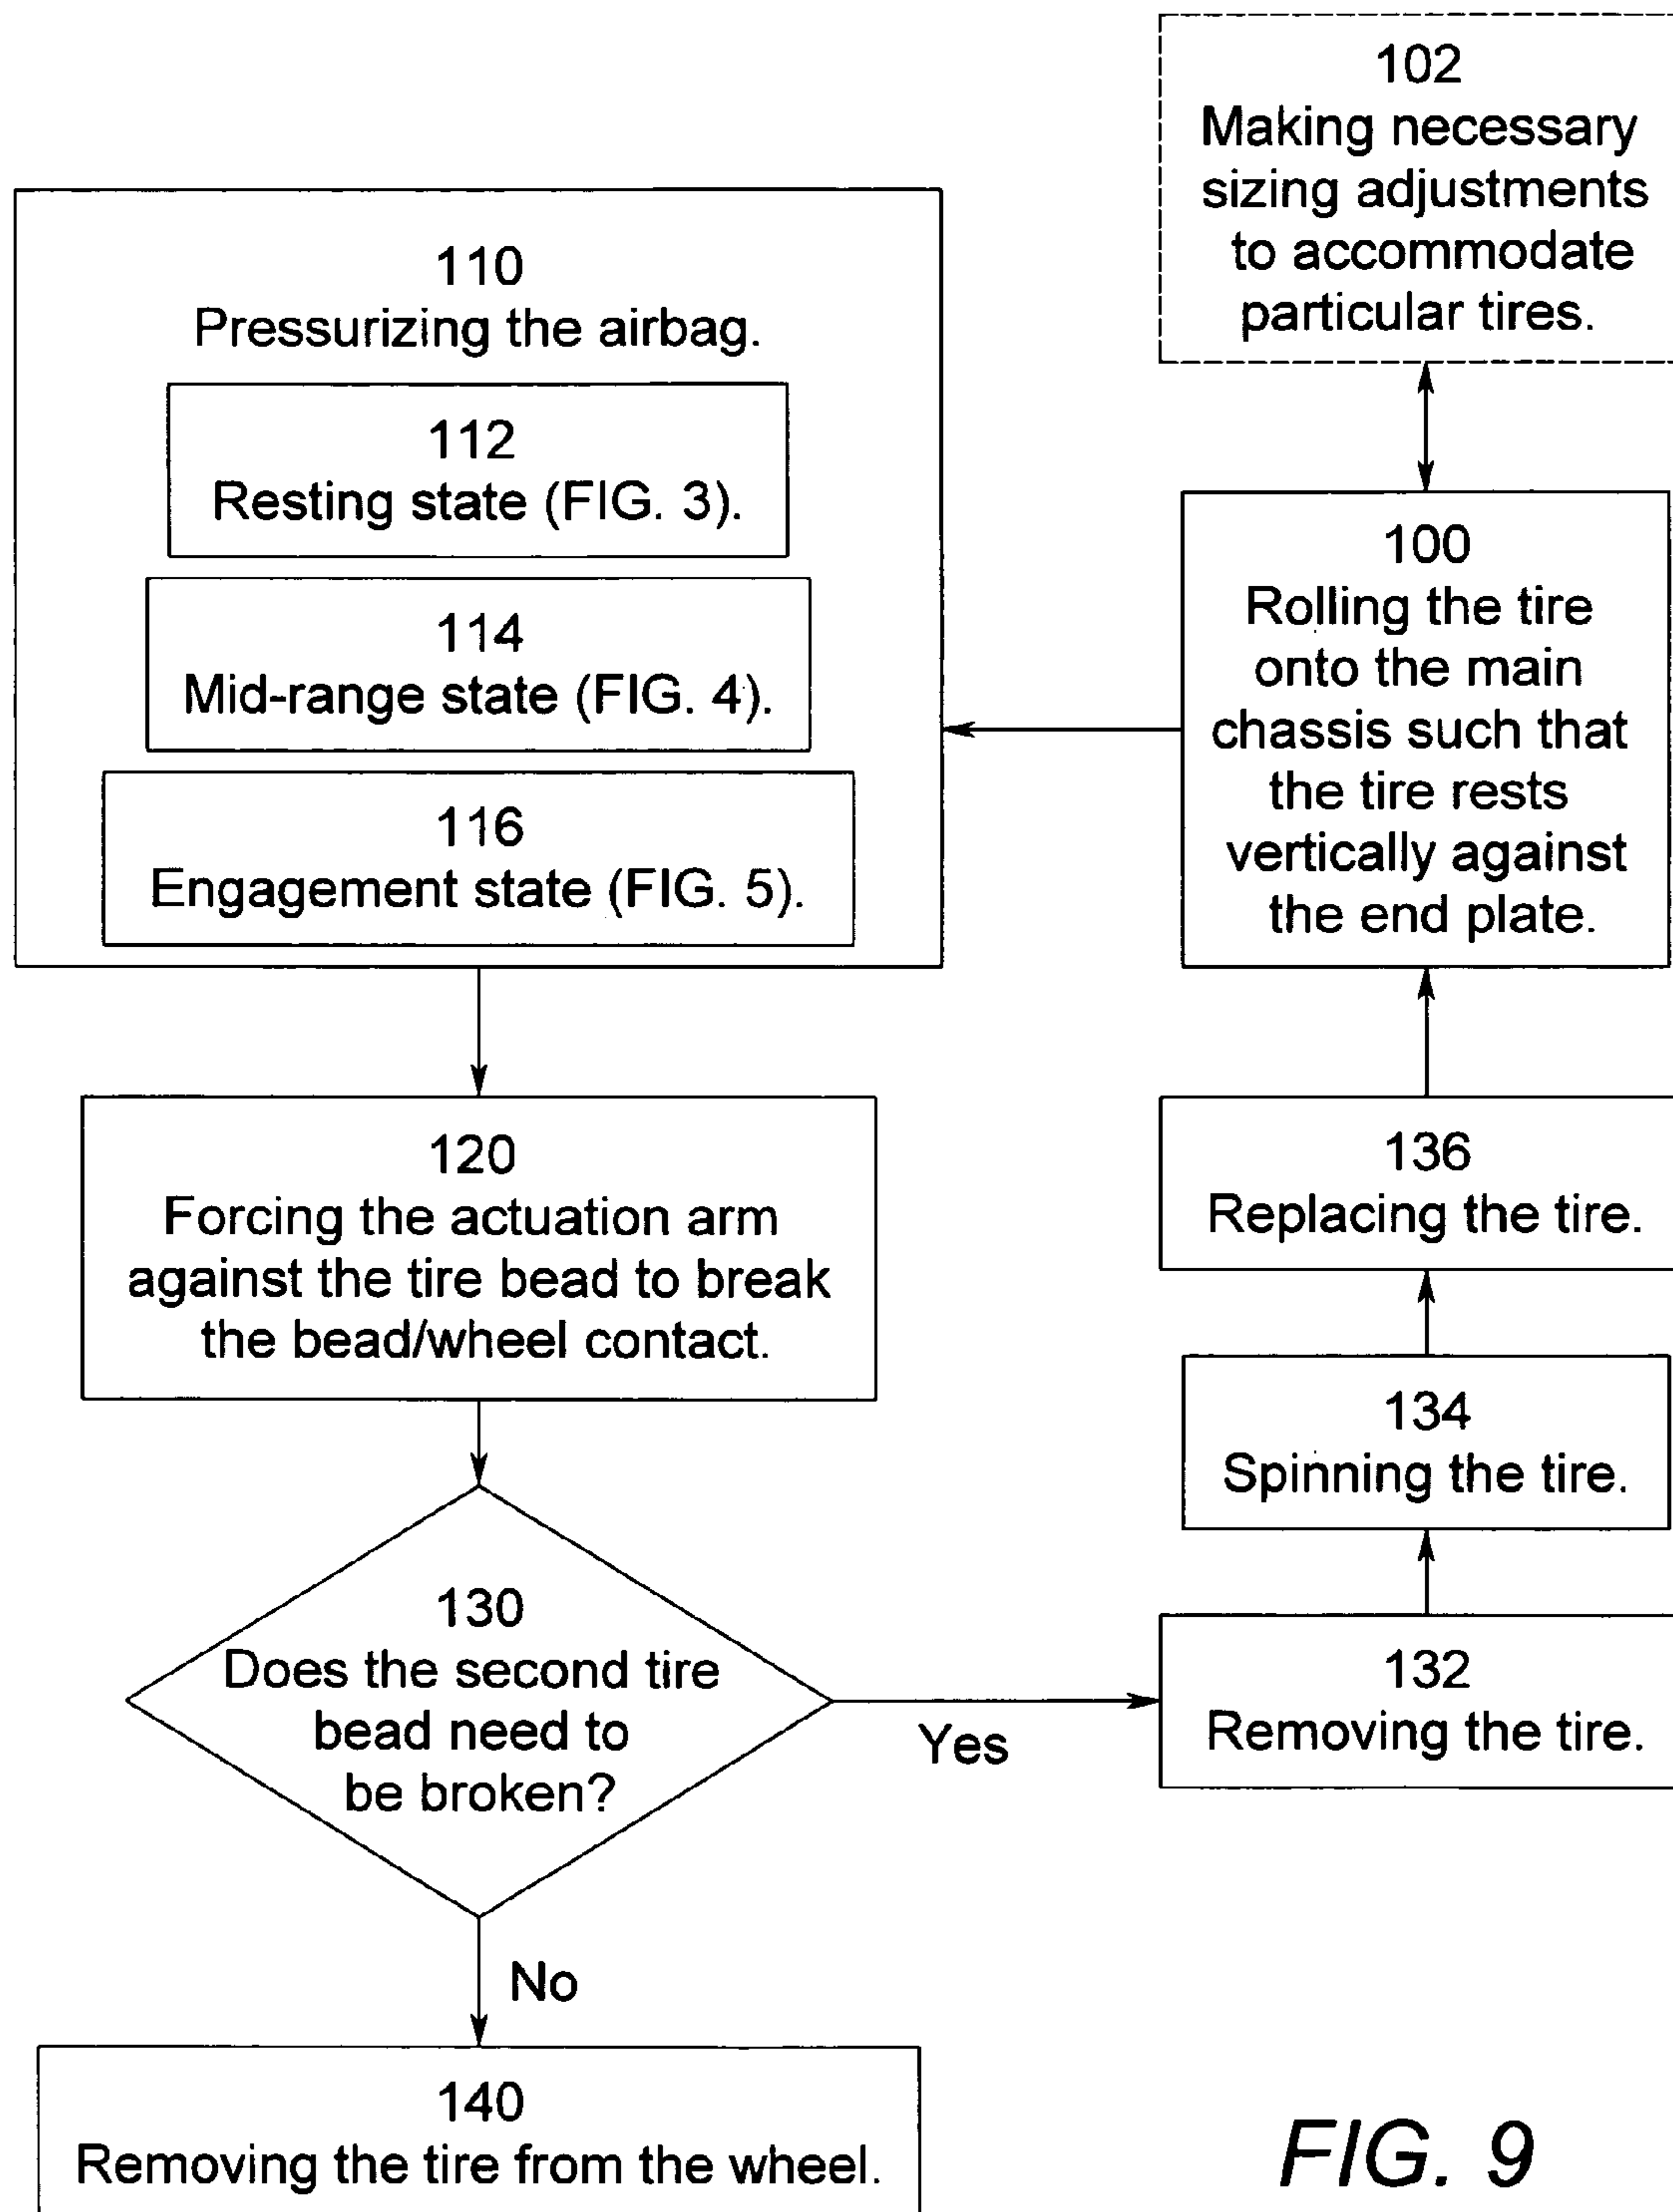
102
Making necessary sizing adjustments to accommodate particular tires.

110
Pressurizing the airbag.

112
Resting state (FIG. 3).

114
Mid-range state (FIG. 4).

116
Engagement state (FIG. 5).

100
Rolling the tire onto the main chassis such that the tire rests vertically against the end plate.

120
Forcing the actuation arm against the tire bead to break the bead/wheel contact.

136
Replacing the tire.

134
Spinning the tire.

130
Does the second tire bead need to be broken?

Yes

132
Removing the tire.

No

140
Removing the tire from the wheel.

FIG. 9